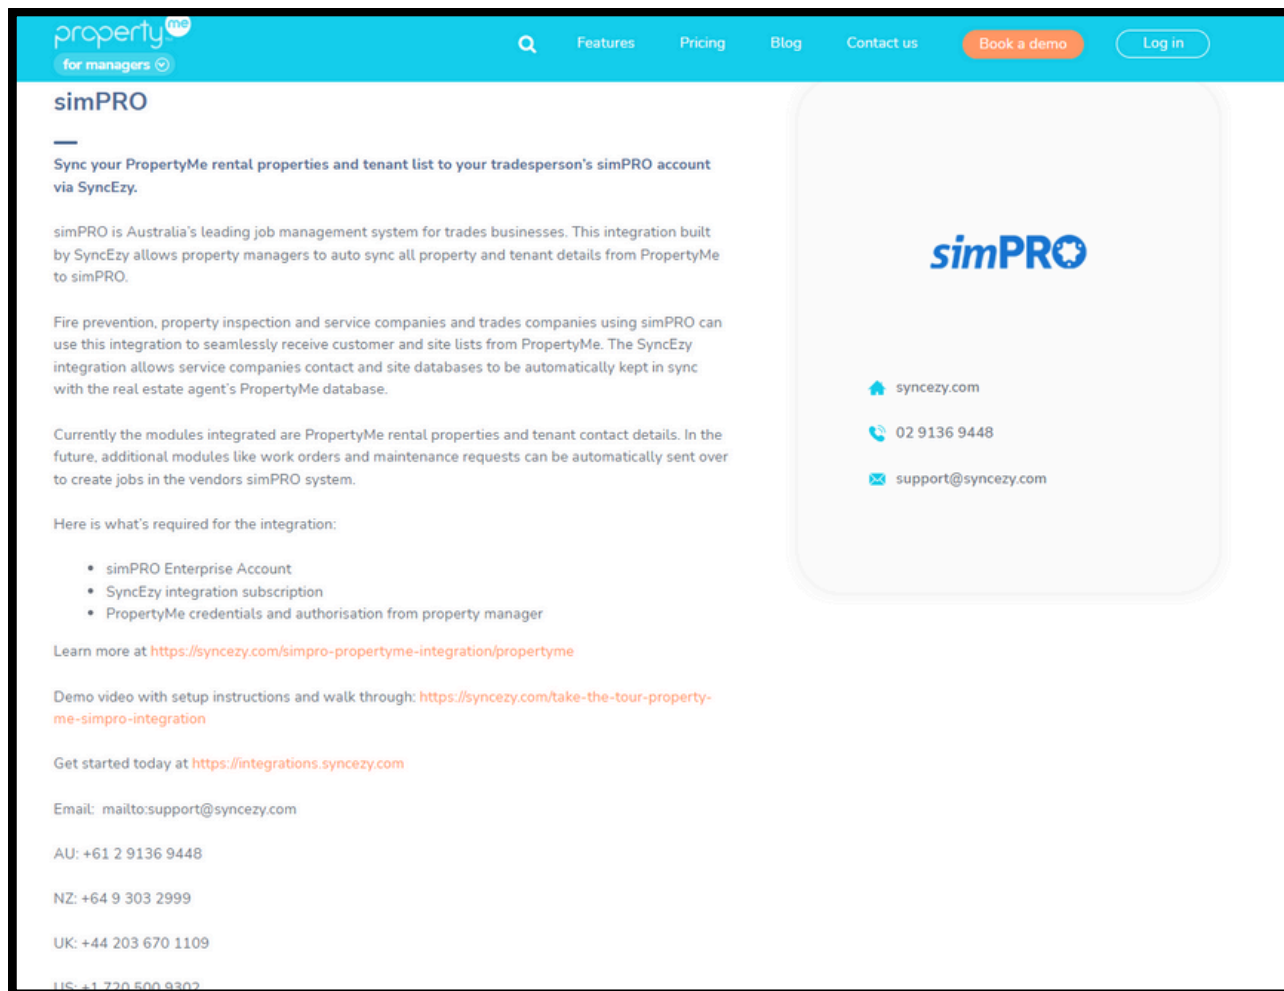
propertyme
for managers

Features Pricing Blog Contact us Book a demo Log in

simPRO

Sync your PropertyMe rental properties and tenant list to your tradesperson's simPRO account via SyncEzy.

simPRO is Australia's leading job management system for trades businesses. This integration built by SyncEzy allows property managers to auto sync all property and tenant details from PropertyMe to simPRO.

Fire prevention, property inspection and service companies and trades companies using simPRO can use this integration to seamlessly receive customer and site lists from PropertyMe. The SyncEzy integration allows service companies contact and site databases to be automatically kept in sync with the real estate agent's PropertyMe database.

Currently the modules integrated are PropertyMe rental properties and tenant contact details. In the future, additional modules like work orders and maintenance requests can be automatically sent over to create jobs in the vendors simPRO system.

Here is what's required for the integration:

- simPRO Enterprise Account
- SyncEzy integration subscription
- PropertyMe credentials and authorisation from property manager

Learn more at https://syncezy.com/simpro-propertyme-integration/propertyme

Demo video with setup instructions and walk through: https://syncezy.com/take-the-tour-property-me-simpro-integration

Get started today at https://integrations.syncezy.com

Email: mailto:support@syncezy.com

AU: +61 2 9136 9448

NZ: +64 9 303 2999

UK: +44 203 670 1109

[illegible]

simPRO

syncezy.com

02 9136 9448

support@syncezy.com